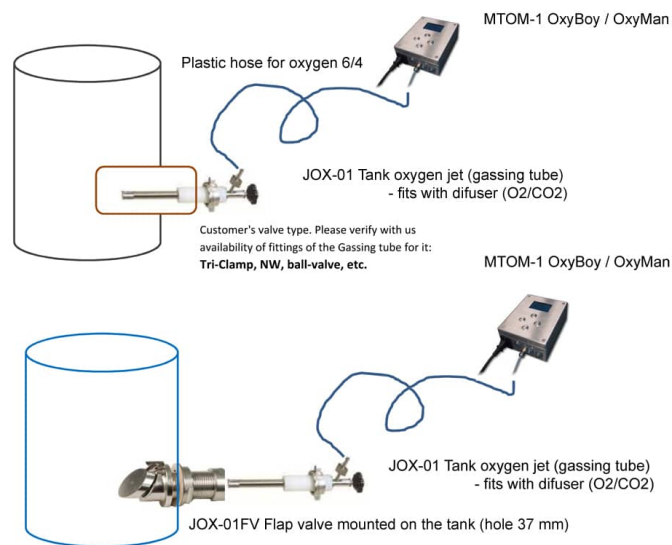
MTOM-1 OxyBoy / OxyMan

Plastic hose for oxygen 6/4

JOX-01 Tank oxygen jet (gassing tube)
- fits with difuser (O2/CO2)

Customer's valve type. Please verify with us availability of fittings of the Gassing tube for it:
**Tri-Clamp, NW, ball-valve, etc.**

MTOM-1 OxyBoy / OxyMan

JOX-01 Tank oxygen jet (gassing tube)
- fits with difuser (O2/CO2)

JOX-01FV Flap valve mounted on the tank (hole 37 mm)